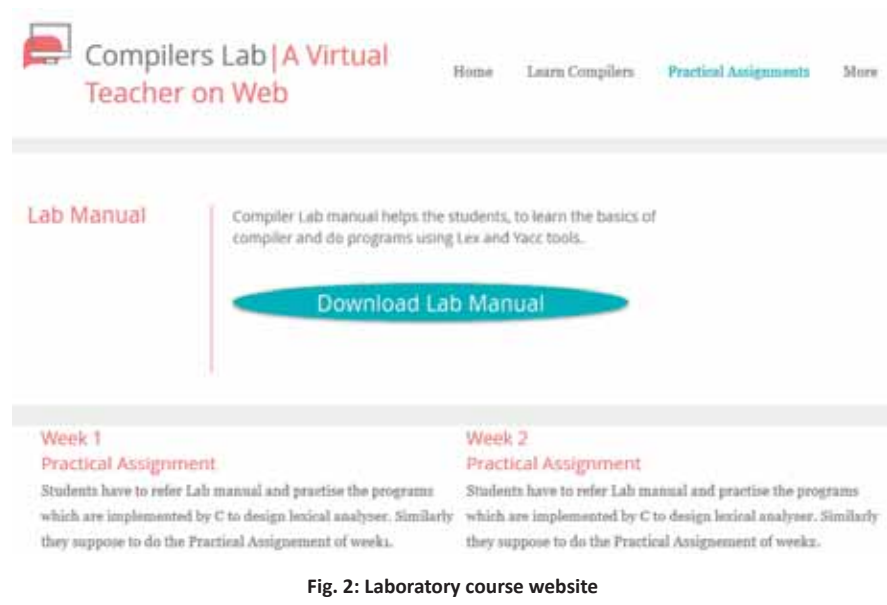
Compilers Lab | A Virtual Teacher on Web

Home Learn Compilers Practical Assignments More

Lab Manual

Compiler Lab manual helps the students, to learn the basics of compiler and do programs using Lex and Yacc tools.

Download Lab Manual

Week 1
Practical Assignment
Students have to refer Lab manual and practise the programs which are implemented by C to design lexical analyser. Similarly they suppose to do the Practical Assignement of week1.

Week 2
Practical Assignment
Students have to refer Lab manual and practise the programs which are implemented by C to design lexical analyser. Similarly they suppose to do the Practical Assignement of week2.

Fig. 2: Laboratory course website